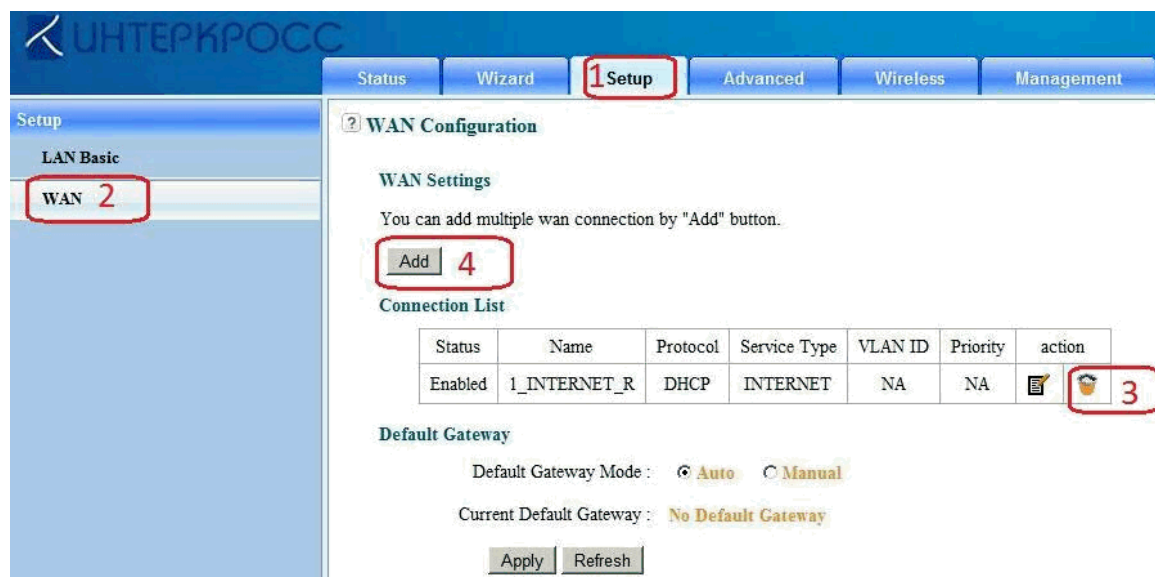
ИНТЕРКРОСС

Status | Wizard | 1 Setup | Advanced | Wireless | Management

Setup

LAN Basic

WAN 2

? WAN Configuration

WAN Settings

You can add multiple wan connection by "Add" button.

Add 4

Connection List

| Status | Name | Protocol | Service Type | VLAN ID | Priority | action |
|---|---|---|---|---|---|---|
| Enabled | 1_INTERNET_R | DHCP | INTERNET | NA | NA | |

3

Default Gateway

Default Gateway Mode : Auto Manual

Current Default Gateway : No Default Gateway

Apply Refresh